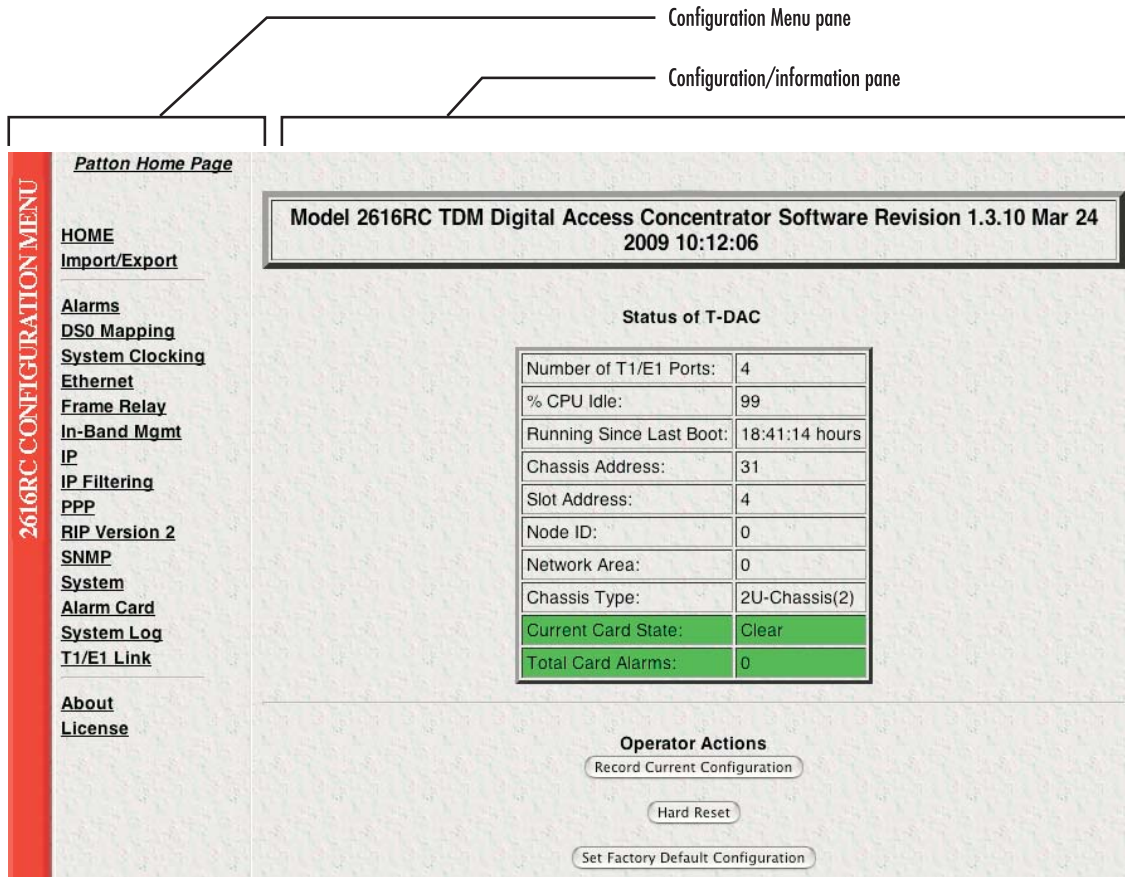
Configuration Menu pane

Configuration/information pane

2616RC CONFIGURATION MENU

Patton Home Page

HOME
Import/Export

Alarms
DS0 Mapping
System Clocking
Ethernet
Frame Relay
In-Band Mgmt
IP
IP Filtering
PPP
RIP Version 2
SNMP
System
Alarm Card
System Log
T1/E1 Link

About
License

Model 2616RC TDM Digital Access Concentrator Software Revision 1.3.10 Mar 24 2009 10:12:06

Status of T-DAC

| Number of T1/E1 Ports: | 4 |
|---|---|
| % CPU Idle: | 99 |
| Running Since Last Boot: | 18:41:14 hours |
| Chassis Address: | 31 |
| Slot Address: | 4 |
| Node ID: | 0 |
| Network Area: | 0 |
| Chassis Type: | 2U-Chassis(2) |
| Current Card State: | Clear |
| Total Card Alarms: | 0 |

Operator Actions
Record Current Configuration

Hard Reset

Set Factory Default Configuration